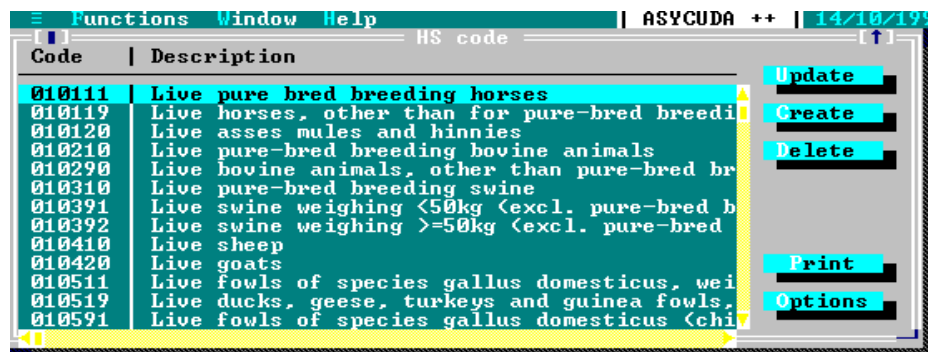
≡ Functions Window Help | ASYCUDA ++ | 14/10/19

[■] HS code [↑]

| Code | Description |
|---|---|
| 010111 | Live pure bred breeding horses |
| 010119 | Live horses, other than for pure-bred breedi |
| 010120 | Live asses mules and hinnies |
| 010210 | Live pure-bred breeding bovine animals |
| 010290 | Live bovine animals, other than pure-bred br |
| 010310 | Live pure-bred breeding swine |
| 010391 | Live swine weighing <50kg (excl. pure-bred b |
| 010392 | Live swine weighing >=50kg (excl. pure-bred |
| 010410 | Live sheep |
| 010420 | Live goats |
| 010511 | Live fowls of species gallus domesticus, wei |
| 010519 | Live ducks, geese, turkeys and guinea fowls, |
| 010591 | Live fowls of species gallus domesticus (chi |

Update

Create

Delete

Print

Options